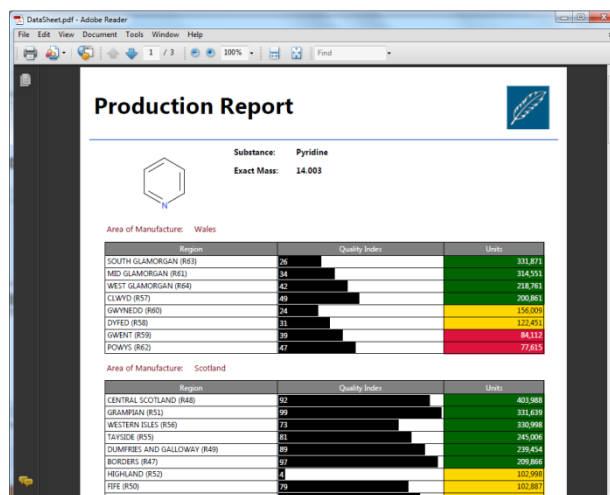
DataSheet.pdf - Adobe Reader

File Edit View Document Tools Window Help

1 / 3 100% Find

Production Report

Substance: Pyridine

Exact Mass: 14.003

N

Area of Manufacture: Wales

| Region | Quality Index | Units |
|---|---|---|
| SOUTH GLAMORGAN (R63) | 26 | 331,871 |
| MID GLAMORGAN (R61) | 34 | 314,551 |
| WEST GLAMORGAN (R64) | 42 | 218,761 |
| CLWYD (R57) | 49 | 200,861 |
| GWYNEDD (R60) | 24 | 156,009 |
| DYFED (R58) | 31 | 122,451 |
| GWENT (R59) | 39 | 84,112 |
| POWYS (R62) | 47 | 77,615 |

Area of Manufacture: Scotland

| Region | Quality Index | Units |
|---|---|---|
| CENTRAL SCOTLAND (R48) | 92 | 403,988 |
| GRAMPIAN (R51) | 99 | 331,639 |
| WESTERN ISLES (R56) | 73 | 330,998 |
| TAYSIDE (R55) | 81 | 245,006 |
| DUMFRIES AND GALLOWAY (R49) | 89 | 239,454 |
| BORDERS (R47) | 97 | 209,866 |
| HIGHLAND (R52) | 4 | 102,998 |
| FIFE (R50) | 79 | 102,887 |